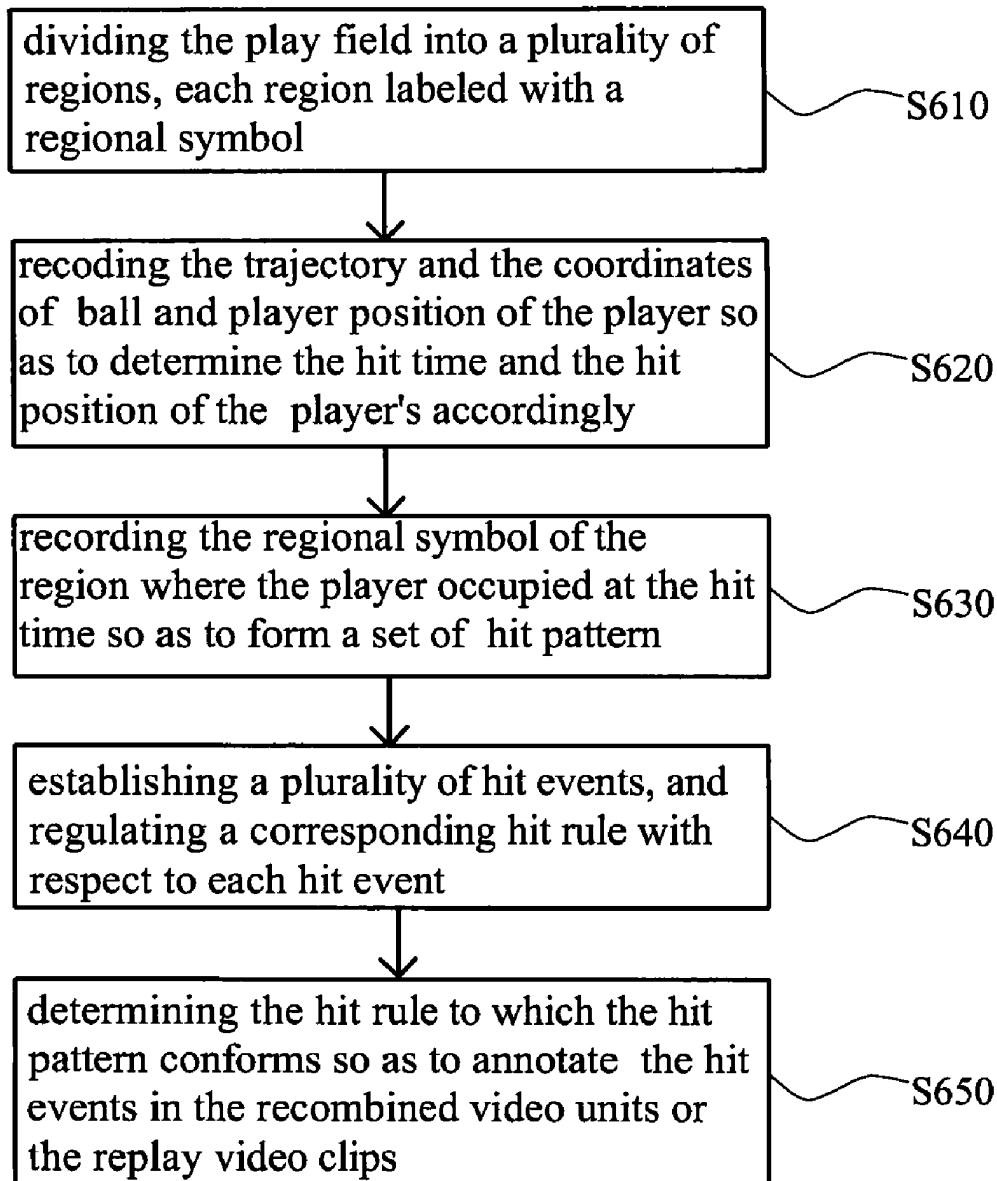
dividing the play field into a plurality of regions, each region labeled with a regional symbol

S610

recoding the trajectory and the coordinates of ball and player position of the player so as to determine the hit time and the hit position of the player's accordingly

S620

recording the regional symbol of the region where the player occupied at the hit time so as to form a set of hit pattern

S630

establishing a plurality of hit events, and regulating a corresponding hit rule with respect to each hit event

S640

determining the hit rule to which the hit pattern conforms so as to annotate the hit events in the recombined video units or the replay video clips

S650